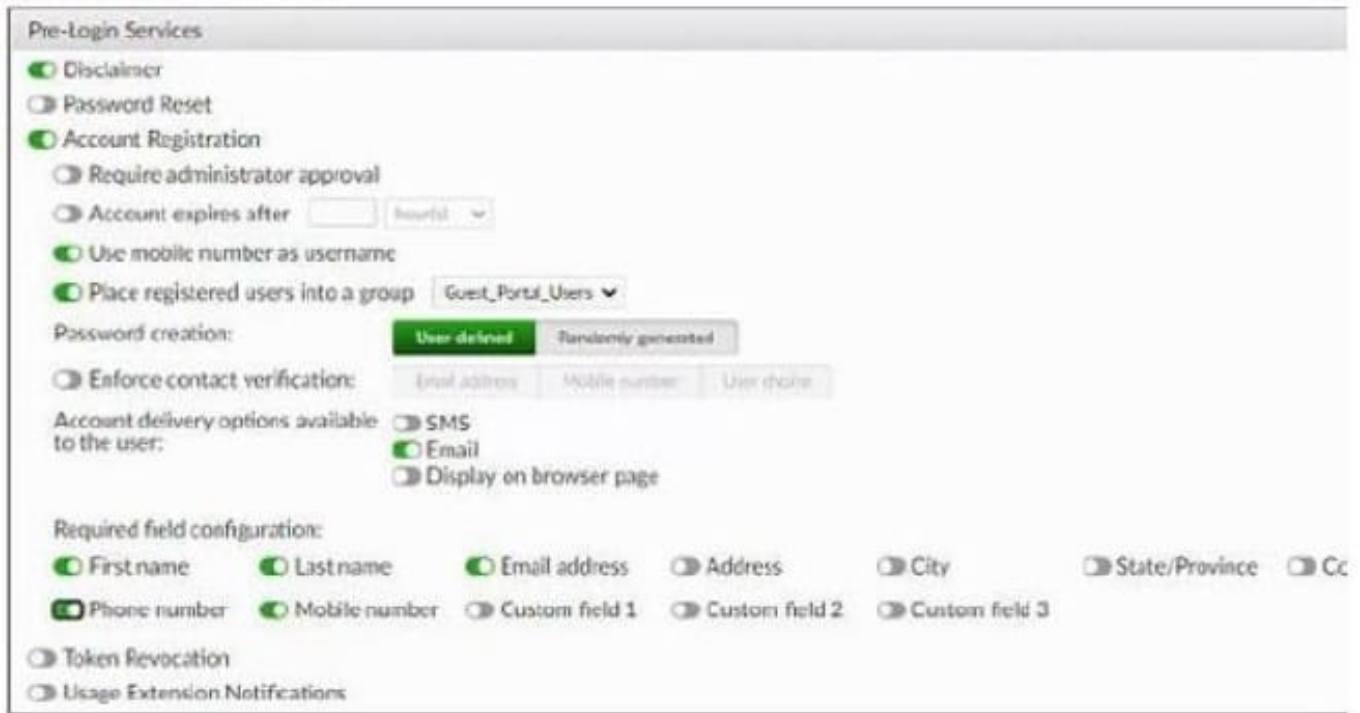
Pre-Login Services

Disclaimer

Password Reset

Account Registration

Require administrator approval

Account expires after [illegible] hour(s)

Use mobile number as username

Place registered users into a group Guest_Portal_Users

Password creation: User defined Randomly generated

Enforce contact verification: Email address Mobile number User choice

Account delivery options available to the user: SMS Email Display on browser page

Required field configuration:

First name Last name Email address Address City State/Province Co

Phone number Mobile number Custom field 1 Custom field 2 Custom field 3

Token Revocation

Usage Extension Notifications